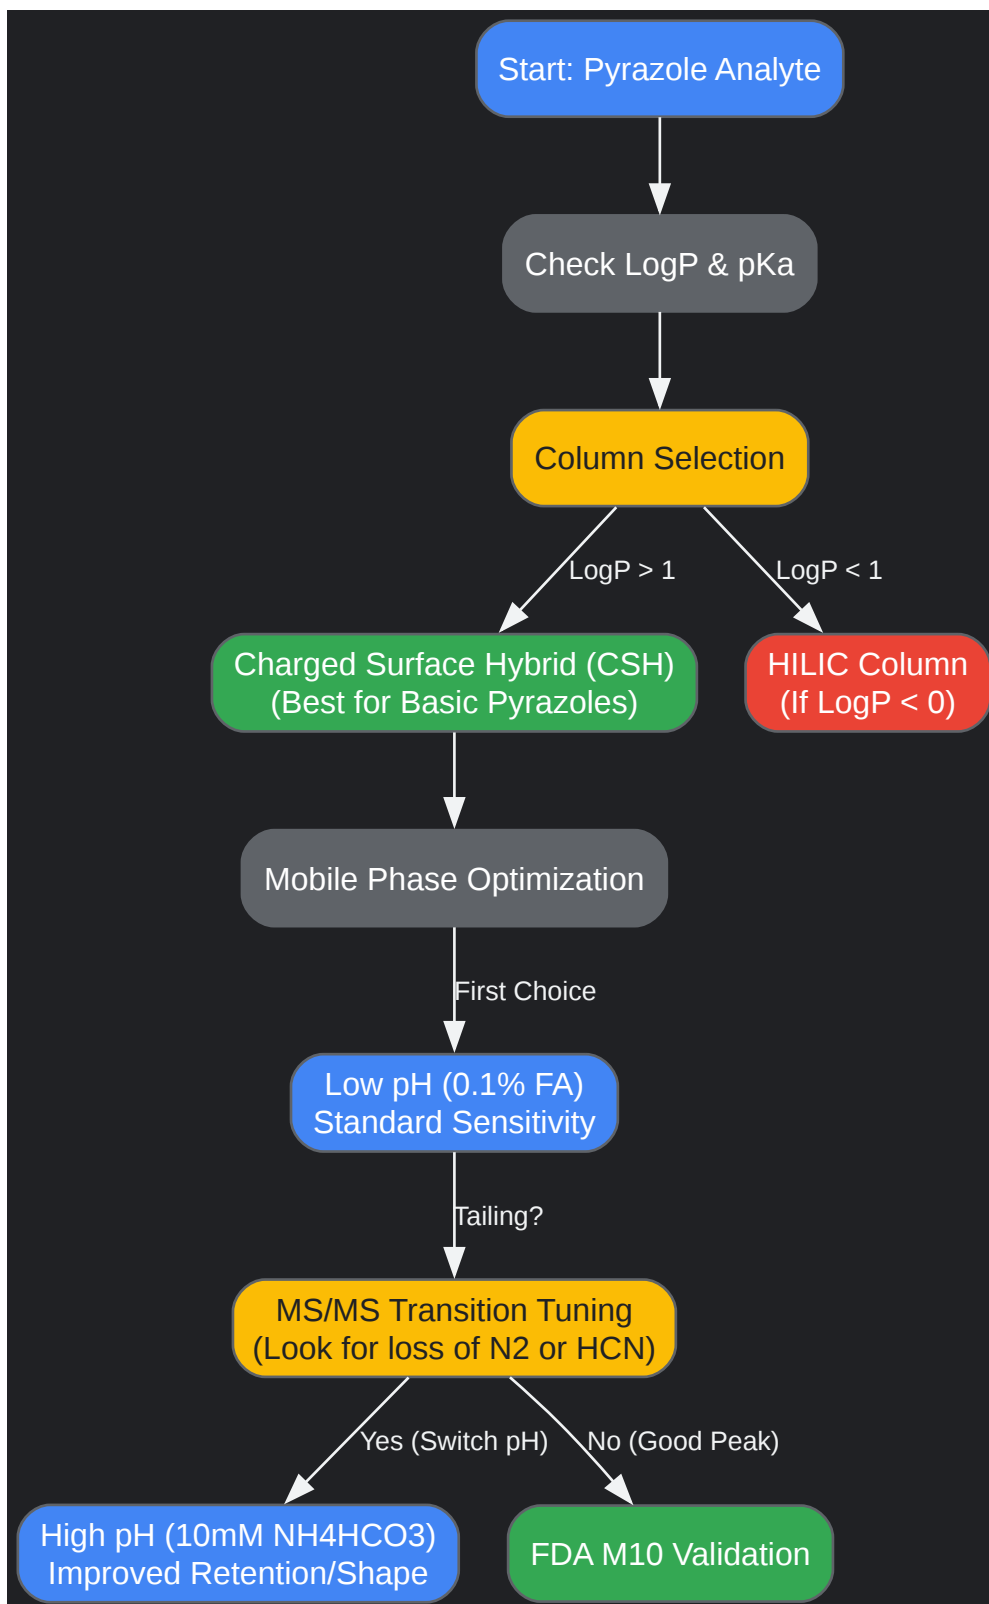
Start: Pyrazole Analyte

Check LogP & pKa

Column Selection

LogP > 1

LogP < 1

Charged Surface Hybrid (CSH)
(Best for Basic Pyrazoles)

HILIC Column
(If LogP < 0)

Mobile Phase Optimization

First Choice

Low pH (0.1% FA)
Standard Sensitivity

Tailing?

MS/MS Transition Tuning
(Look for loss of N2 or HCN)

Yes (Switch pH)

No (Good Peak)

High pH (10mM NH4HCO3)
Improved Retention/Shape

FDA M10 Validation